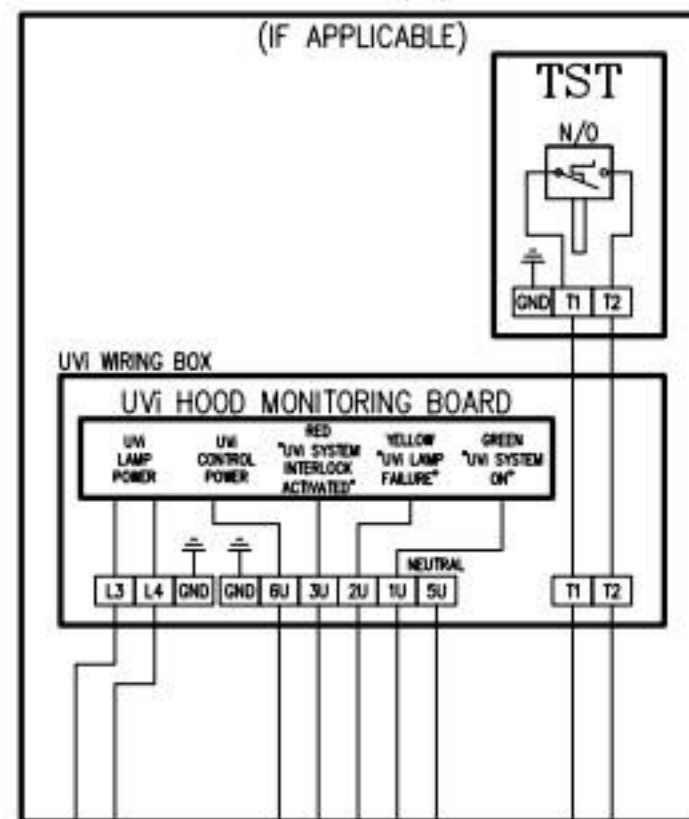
(IF APPLICABLE)

TST

N/O

GND T1 T2

UVI WIRING BOX

UVi HOOD MONITORING BOARD

UVi LAMP POWER

UVi CONTROL POWER

RED "UVi SYSTEM INTERLOCK ACTIVATED"

YELLOW "UVi LAMP FAILURE"

GREEN "UVi SYSTEM ON"

NEUTRAL

L3 L4 GND GND 6U 3U 2U 1U 5U

T1 T2